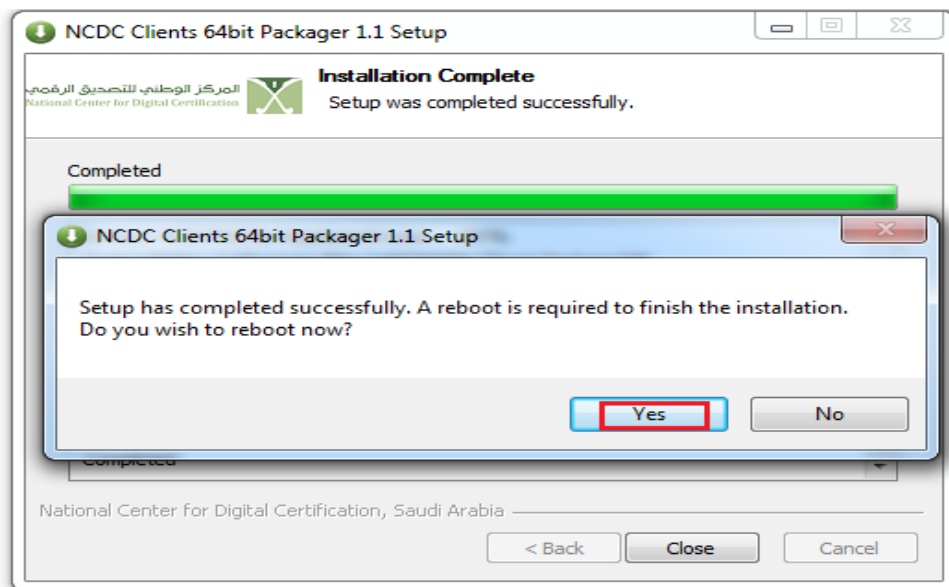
NCDC Clients 64bit Packager 1.1 Setup

المركز الوطني للتصديق الرقمي
National Center for Digital Certification

Installation Complete
Setup was completed successfully.

Completed

NCDC Clients 64bit Packager 1.1 Setup

Setup has completed successfully. A reboot is required to finish the installation. Do you wish to reboot now?

Yes
No

Completed

National Center for Digital Certification, Saudi Arabia

< Back
Close
Cancel